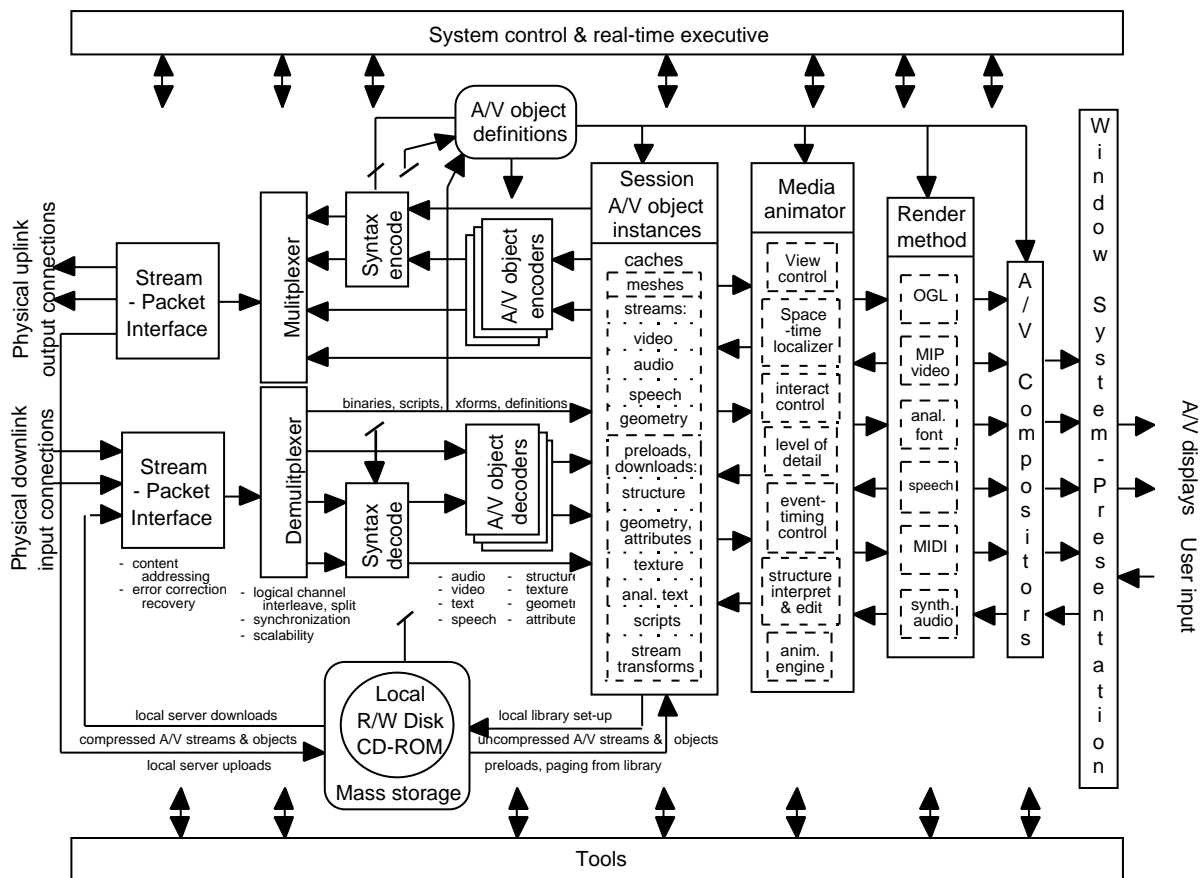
System control & real-time executive

A/V object definitions

Physical uplink output connections

Stream - Packet Interface

Mulitplexer

Syntax encode

A/V object encoders

Session A/V object instances

caches
meshes
streams:
video
audio
speech
geometry
preloads, downloads:
structure
geometry, attributes
texture
anal. text
scripts
stream transforms

Media animator

View control
Space -time localizer
interact control
level of detail
event-timing control
structure interpret & edit
anim. engine

Render method

OGL
MIP video
anal. font
speech
MIDI
synth. audio

A/V Compositors

Window System-Presentation

A/V displays

User input

Physical downlink input connections

Stream - Packet Interface

- content addressing
- error correction recovery

Demulitplexer

- logical channel interleave, split
- synchronization
- scalability

binaries, scripts, xforms, definitions

Syntax decode

A/V object decoders

- audio
- video
- text
- speech

- structure
- texture
- geometr
- attribute

Local R/W Disk CD-ROM
Mass storage

local server downloads
compressed A/V streams & objects
local server uploads
local library set-up
uncompressed A/V streams & objects
preloads, paging from library

Tools